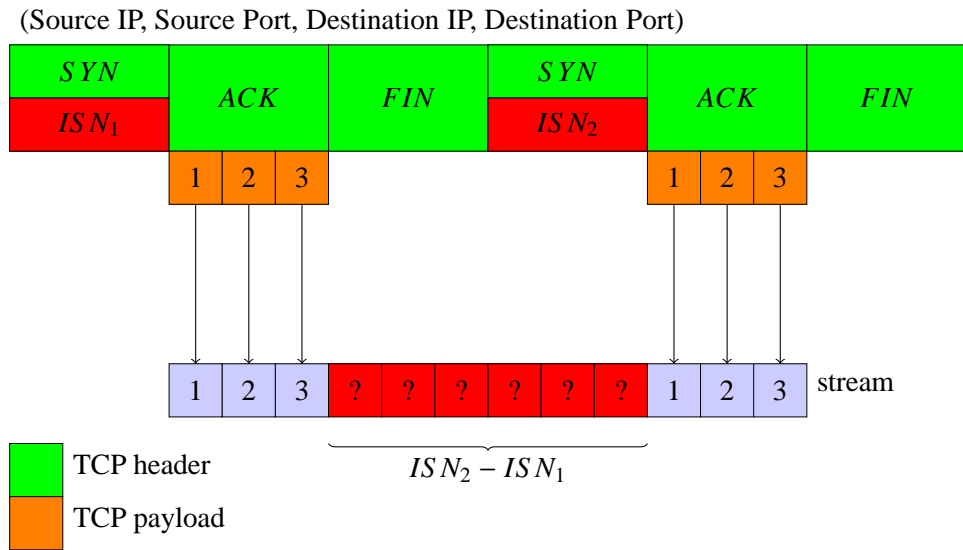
(Source IP, Source Port, Destination IP, Destination Port)

$SYN$

$ISN_1$

$ACK$

$FIN$

$SYN$

$ISN_2$

$ACK$

$FIN$

1 2 3

1 2 3

1 2 3 ? ? ? ? ? ? 1 2 3 stream

$ISN_2 - ISN_1$

TCP header

TCP payload